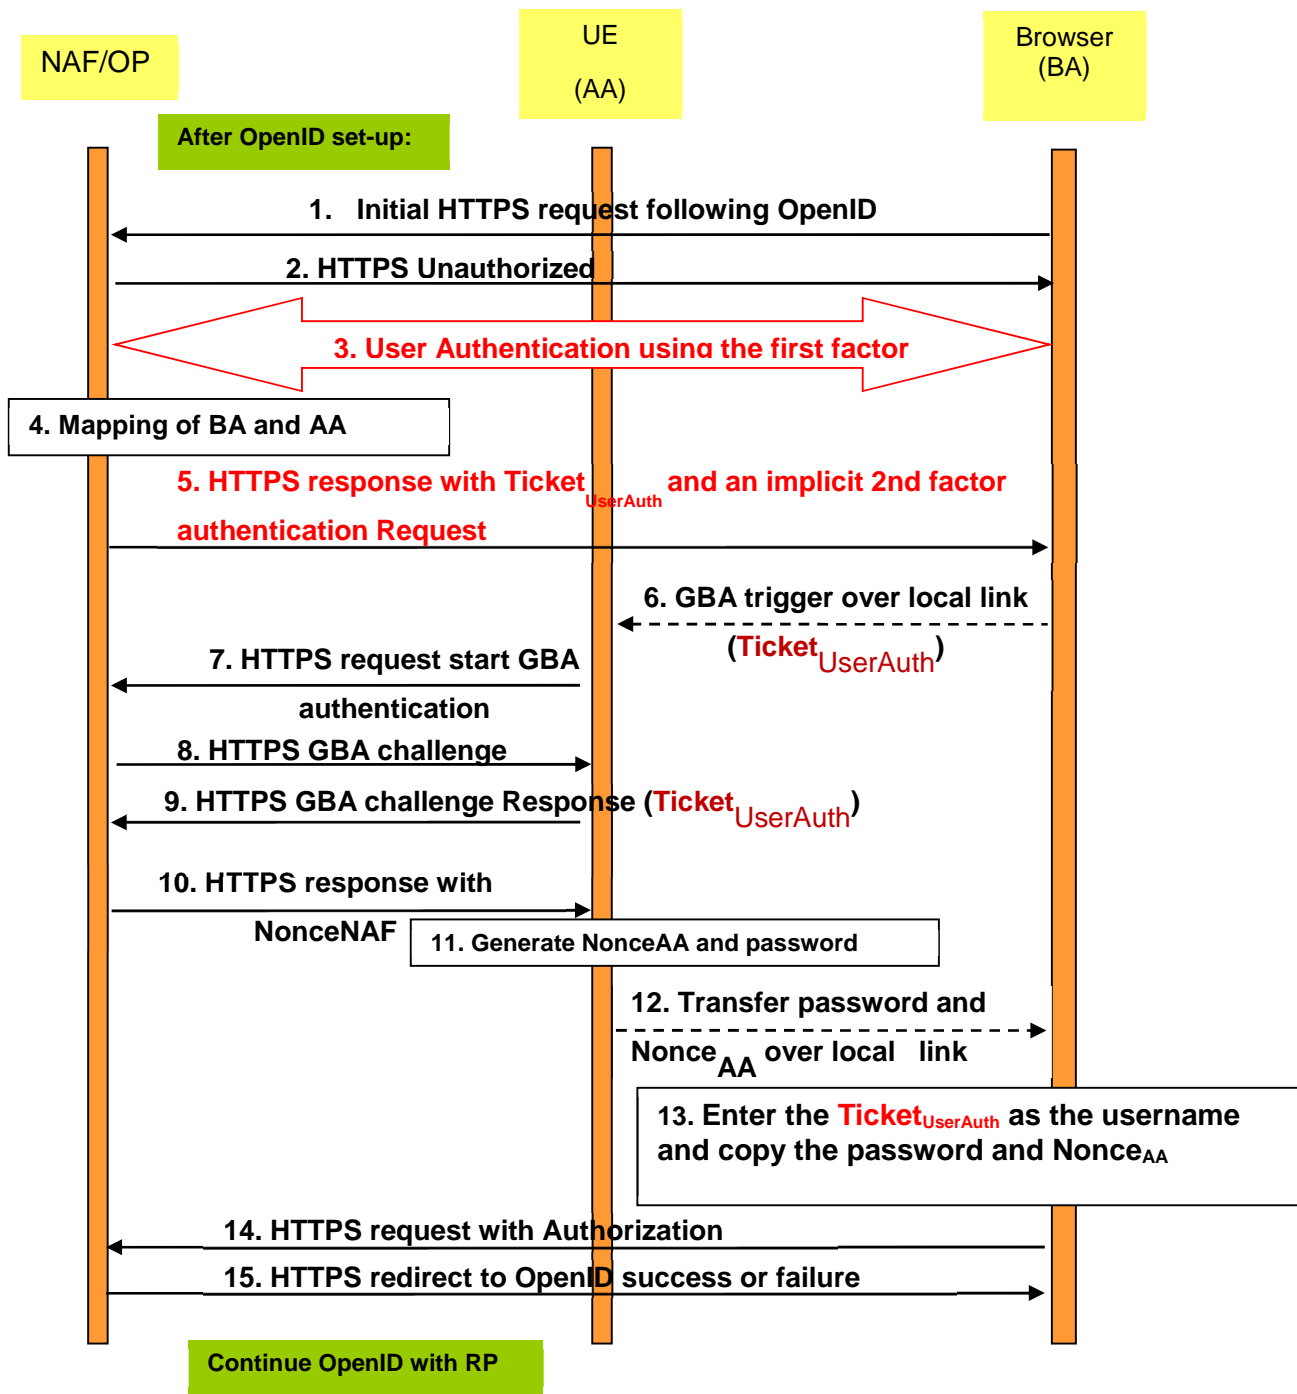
NAF/OP

UE

(AA)

Browser
(BA)

After OpenID set-up:

1. Initial HTTPS request following OpenID

2. HTTPS Unauthorized

3. User Authentication using the first factor

4. Mapping of BA and AA

5. HTTPS response with Ticket$_{UserAuth}$ and an implicit 2nd factor authentication Request

6. GBA trigger over local link (Ticket$_{UserAuth}$)

7. HTTPS request start GBA authentication

8. HTTPS GBA challenge

9. HTTPS GBA challenge Response (Ticket$_{UserAuth}$)

10. HTTPS response with NonceNAF

11. Generate NonceAA and password

12. Transfer password and Nonce$_{AA}$ over local link

13. Enter the Ticket$_{UserAuth}$ as the username and copy the password and Nonce$_{AA}$

14. HTTPS request with Authorization

15. HTTPS redirect to OpenID success or failure

Continue OpenID with RP